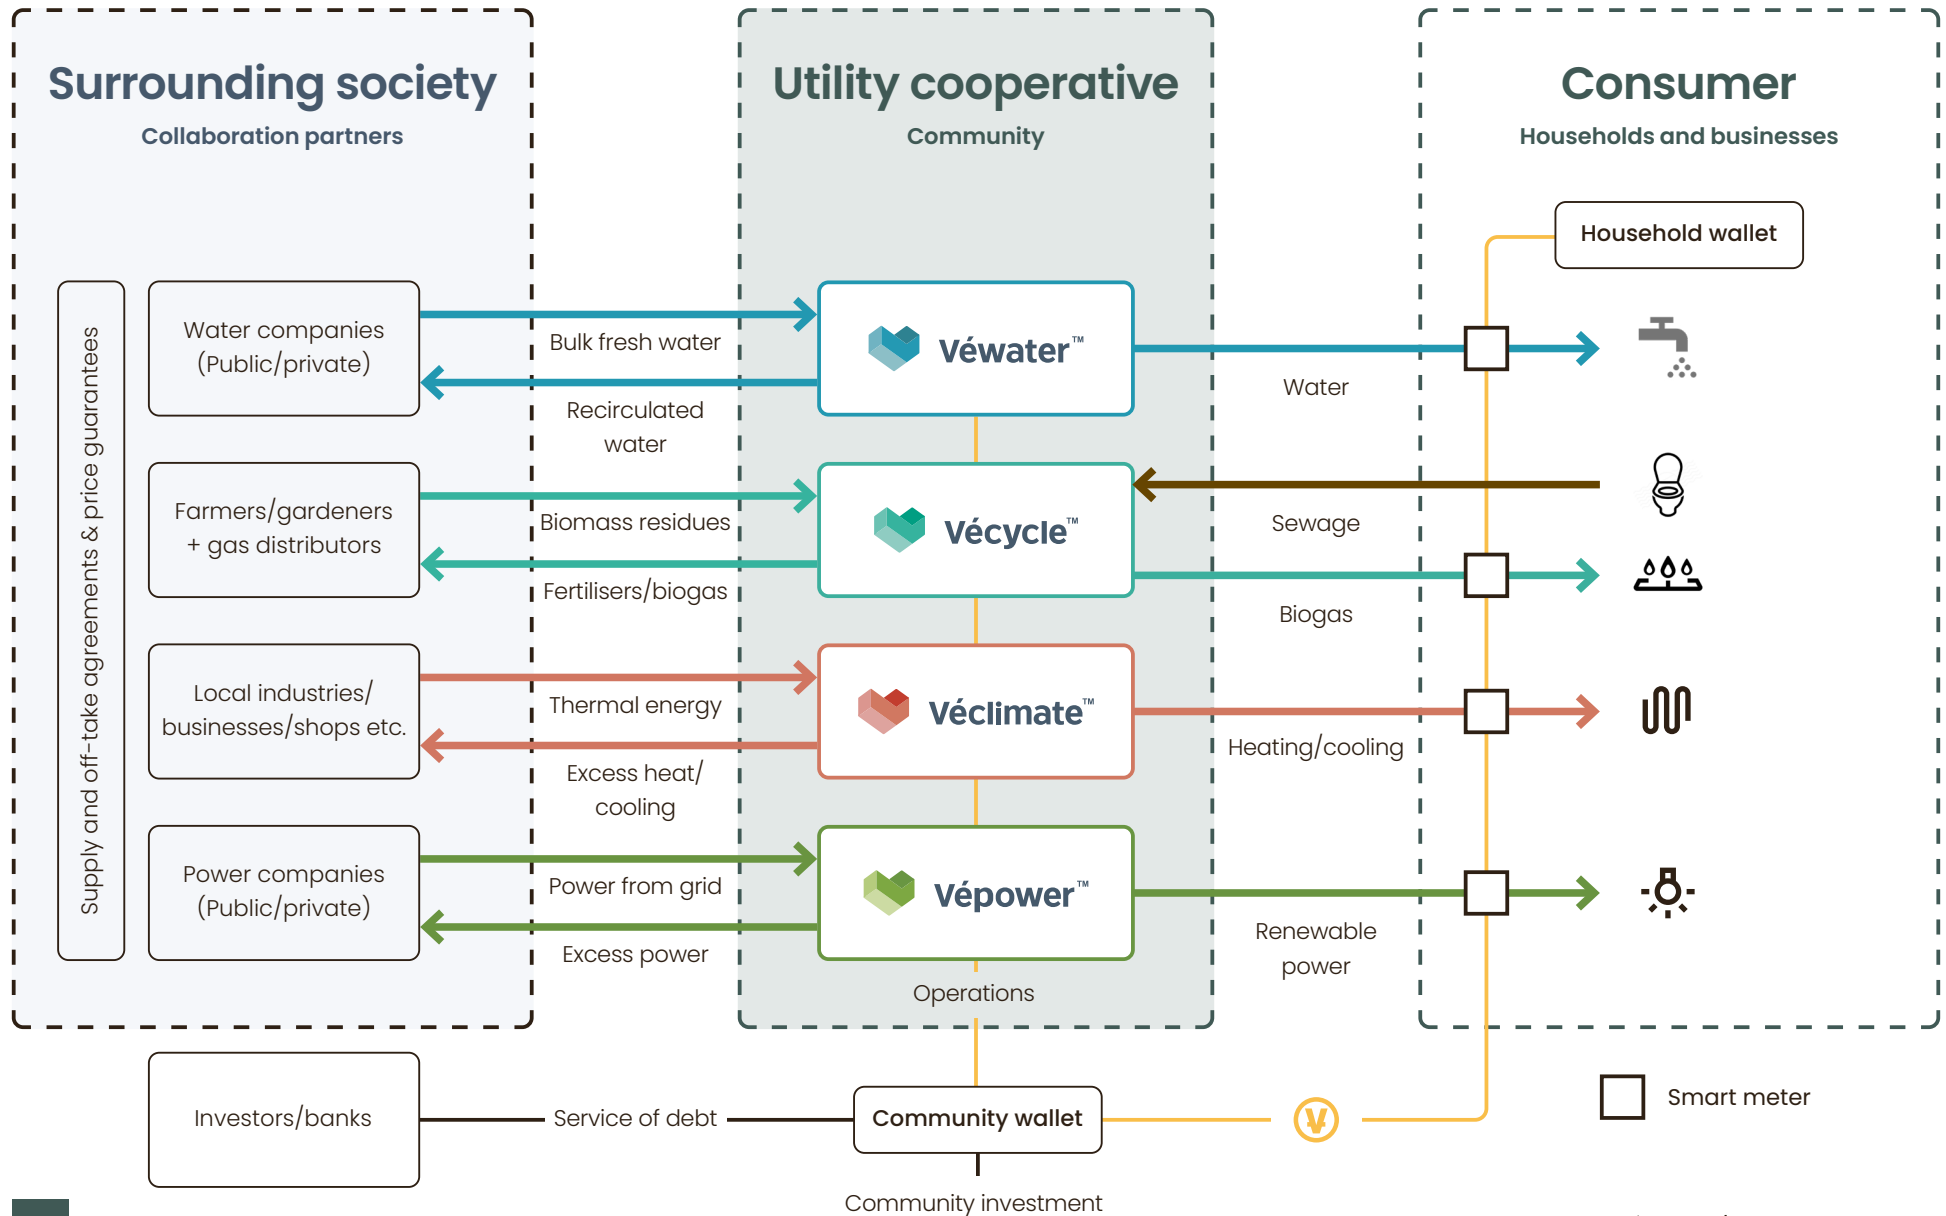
Surrounding society
Collaboration partners

Utility cooperative
Community

Consumer
Households and businesses

Supply and off-take agreements & price guarantees

Water companies (Public/private)

Farmers/gardeners + gas distributors

Local industries/ businesses/shops etc.

Power companies (Public/private)

Bulk fresh water

Recirculated water

Biomass residues

Fertilisers/biogas

Thermal energy

Excess heat/ cooling

Power from grid

Excess power

Véwater™

Vécycle™

Véclimate™

Vépower™

Operations

Household wallet

Water

Sewage

Biogas

Heating/cooling

Renewable power

Investors/banks

Service of debt

Community wallet

Community investment

Smart meter